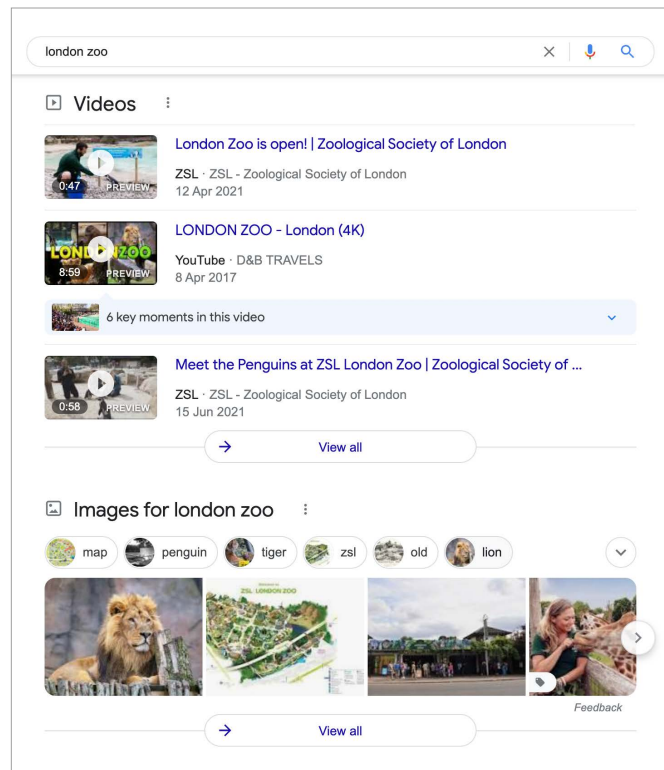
london zoo

Videos

0:47 PREVIEW
London Zoo is open! | Zoological Society of London
ZSL · ZSL - Zoological Society of London
12 Apr 2021

LONDON ZOO 8:59 PREVIEW
LONDON ZOO - London (4K)
YouTube · D&B TRAVELS
8 Apr 2017

6 key moments in this video

0:58 PREVIEW
Meet the Penguins at ZSL London Zoo | Zoological Society of ...
ZSL · ZSL - Zoological Society of London
15 Jun 2021

View all

Images for london zoo

map penguin tiger zsl old lion

ZSL LONDON ZOO

Feedback

View all